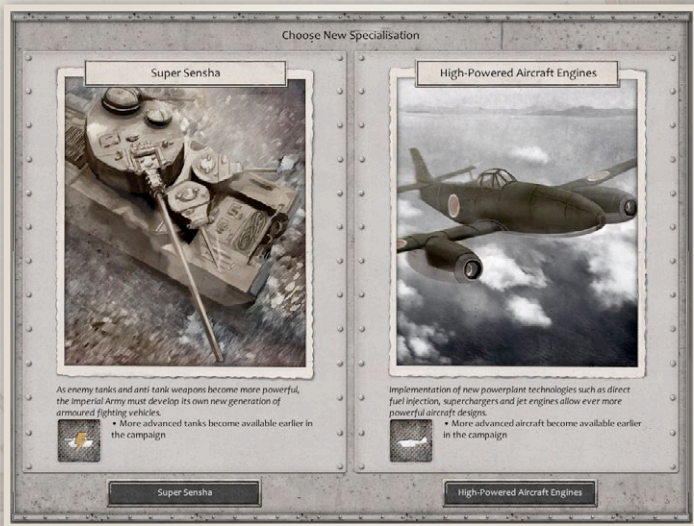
Choose New Specialisation

Super Sensha

As enemy tanks and anti-tank weapons become more powerful, the Imperial Army must develop its own new generation of armoured fighting vehicles.

• More advanced tanks become available earlier in the campaign

Super Sensha

High-Powered Aircraft Engines

Implementation of new powerplant technologies such as direct fuel injection, superchargers and jet engines allow ever more powerful aircraft designs.

• More advanced aircraft become available earlier in the campaign

High-Powered Aircraft Engines